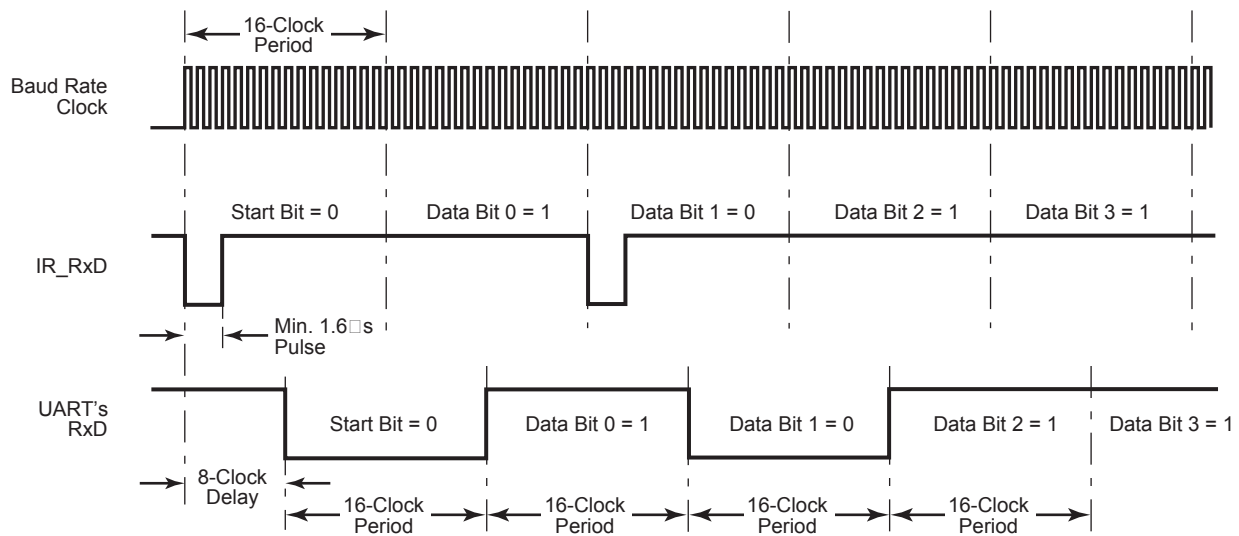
16-Clock Period

Baud Rate Clock

Start Bit = 0

Data Bit 0 = 1

Data Bit 1 = 0

Data Bit 2 = 1

Data Bit 3 = 1

IR_RxD

Min. 1.6□s Pulse

UART's RxD

Start Bit = 0

Data Bit 0 = 1

Data Bit 1 = 0

Data Bit 2 = 1

Data Bit 3 = 1

8-Clock Delay

16-Clock Period

16-Clock Period

16-Clock Period

16-Clock Period